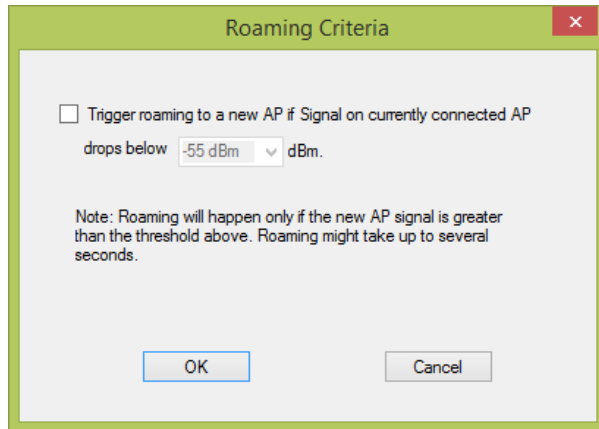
Roaming Criteria

×

Trigger roaming to a new AP if Signal on currently connected AP drops below -55 dBm dBm.

Note: Roaming will happen only if the new AP signal is greater than the threshold above. Roaming might take up to several seconds.

OK

Cancel